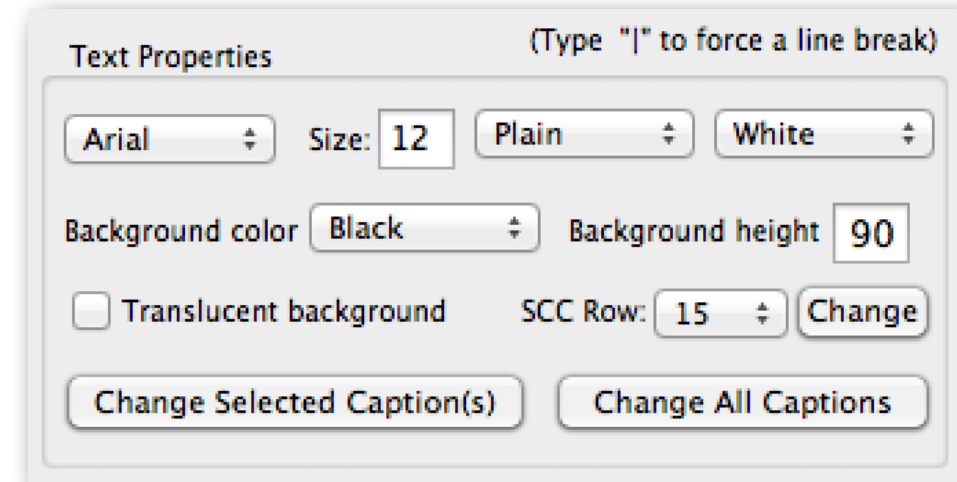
Text Properties

(Type "|" to force a line break)

Arial

Size: 12

Plain

White

Background color

Black

Background height

90

Translucent background

SCC Row:

15

Change

Change Selected Caption(s)

Change All Captions